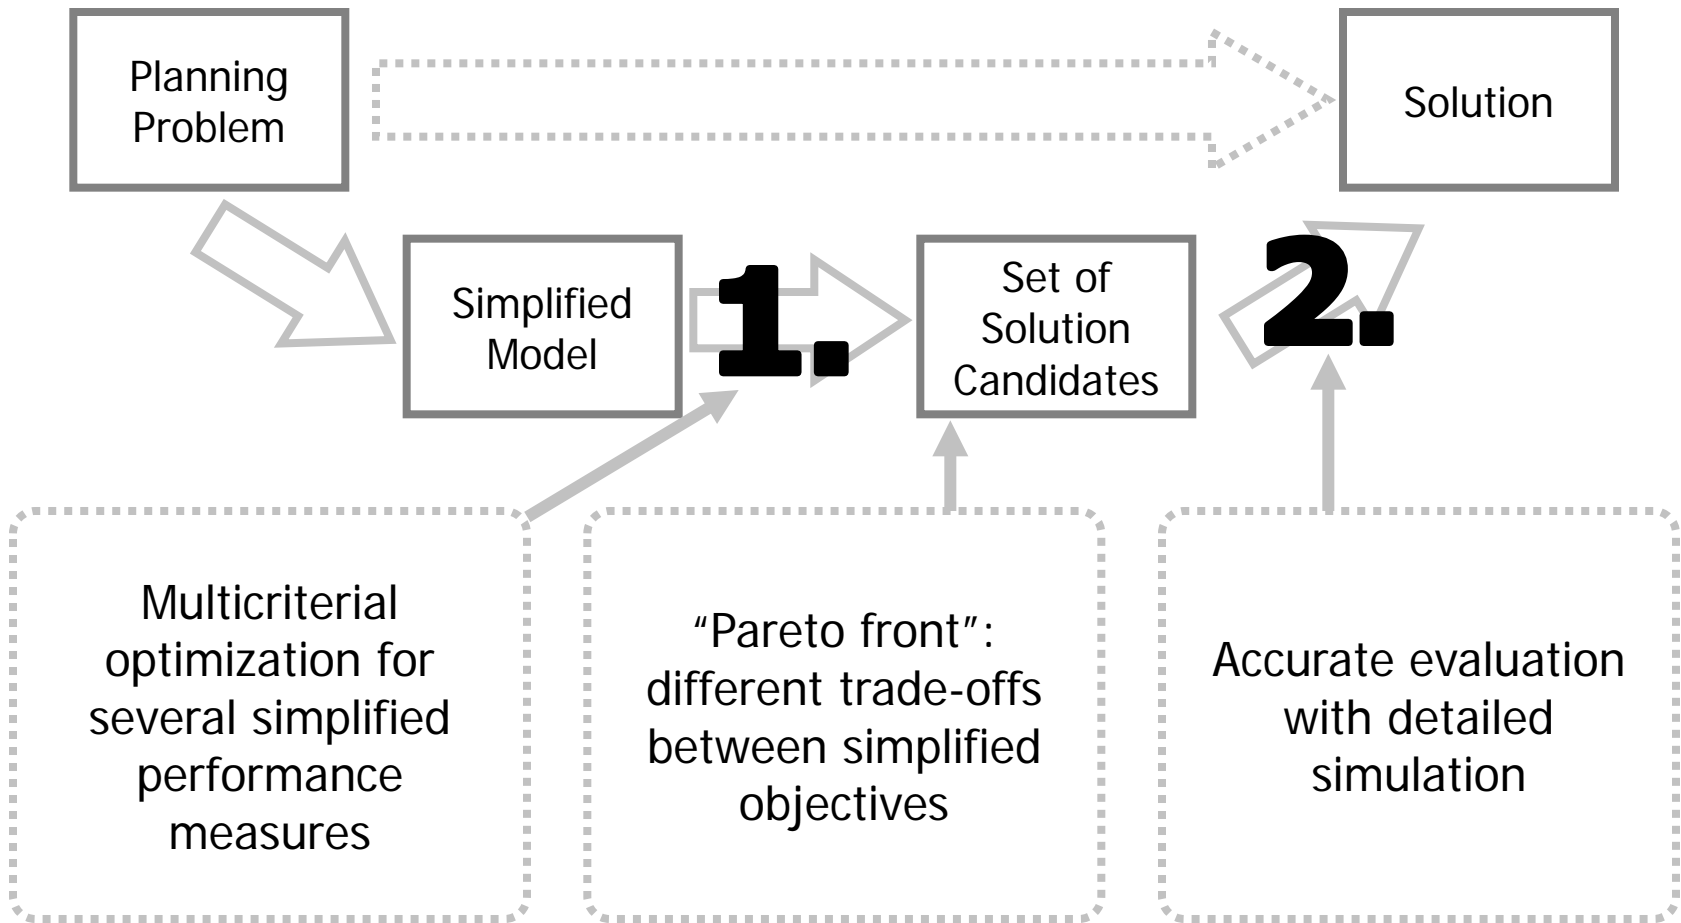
Planning Problem

Solution

Simplified Model

1.

Set of Solution Candidates

2.

Multicriterial optimization for several simplified performance measures

“Pareto front”: different trade-offs between simplified objectives

Accurate evaluation with detailed simulation